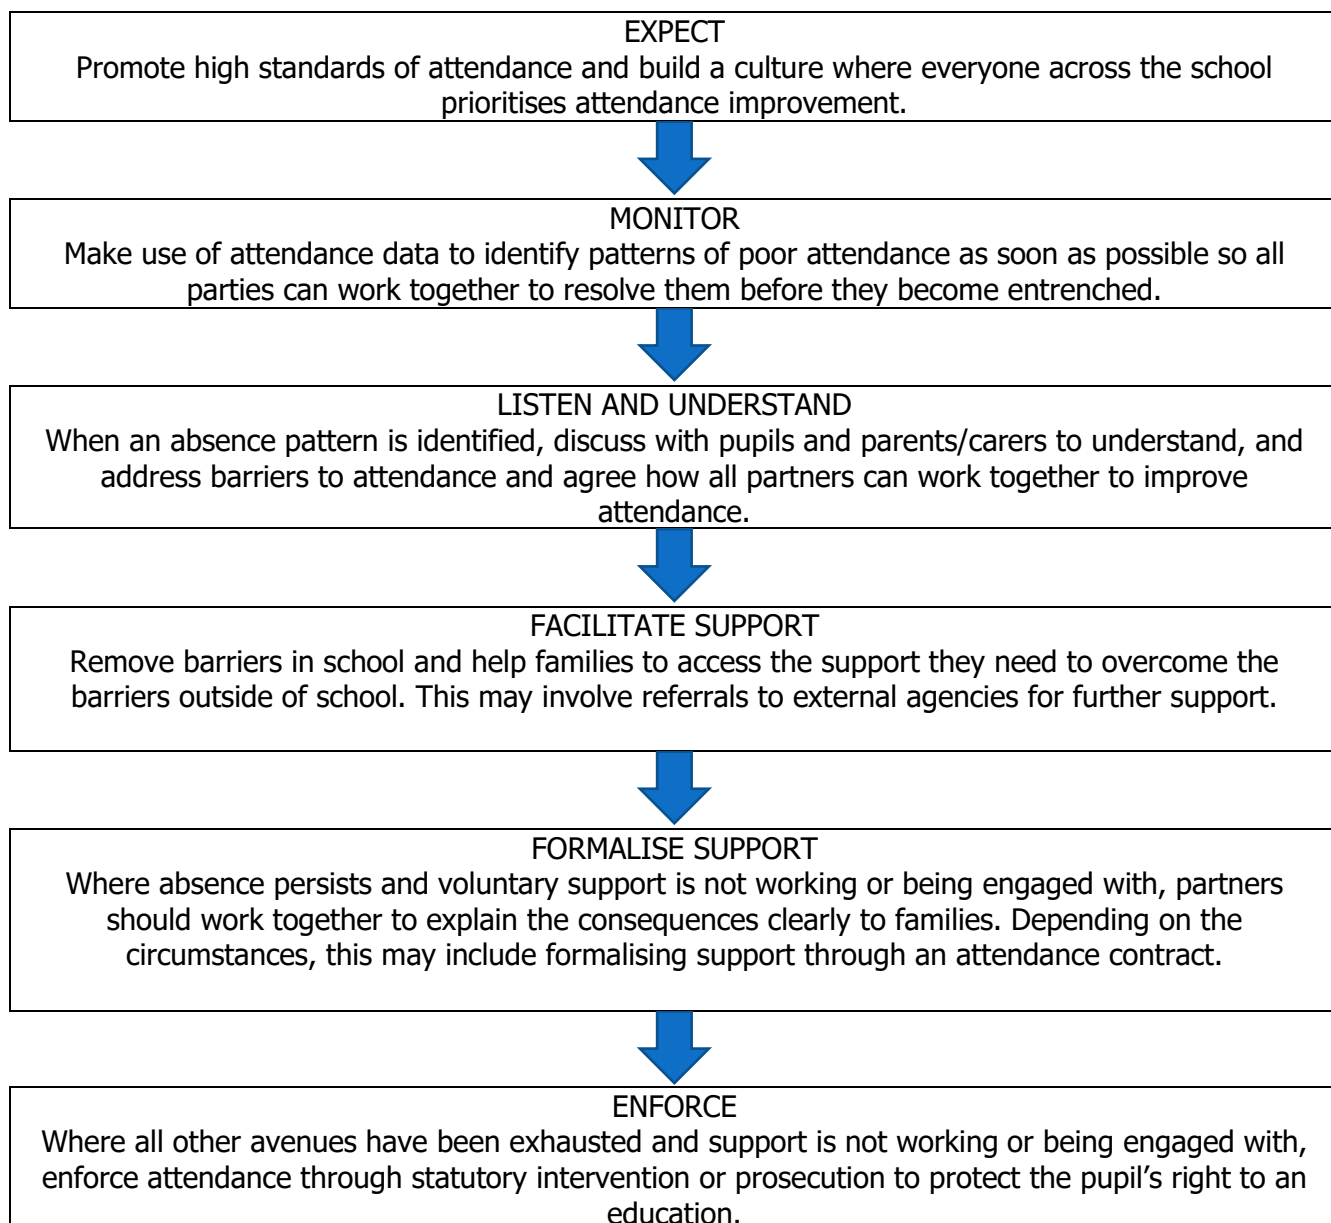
EXPECT
Promote high standards of attendance and build a culture where everyone across the school prioritises attendance improvement.

MONITOR
Make use of attendance data to identify patterns of poor attendance as soon as possible so all parties can work together to resolve them before they become entrenched.

LISTEN AND UNDERSTAND
When an absence pattern is identified, discuss with pupils and parents/carers to understand, and address barriers to attendance and agree how all partners can work together to improve attendance.

FACILITATE SUPPORT
Remove barriers in school and help families to access the support they need to overcome the barriers outside of school. This may involve referrals to external agencies for further support.

FORMALISE SUPPORT
Where absence persists and voluntary support is not working or being engaged with, partners should work together to explain the consequences clearly to families. Depending on the circumstances, this may include formalising support through an attendance contract.

ENFORCE
Where all other avenues have been exhausted and support is not working or being engaged with, enforce attendance through statutory intervention or prosecution to protect the pupil’s right to an education.